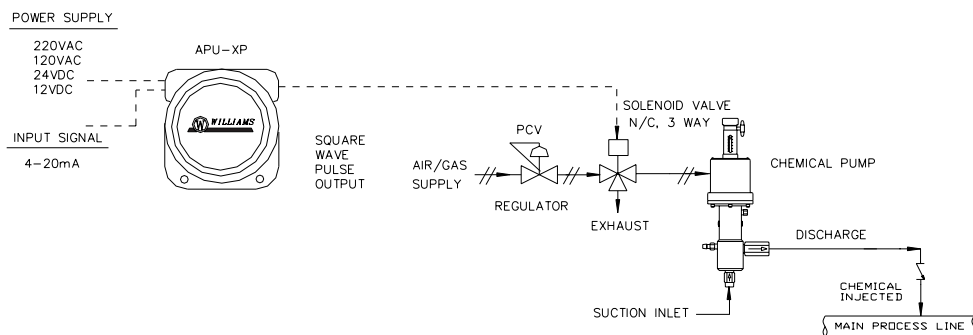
POWER SUPPLY

220VAC
120VAC
24VDC
12VDC

INPUT SIGNAL

4-20mA

APU-XP

WILLIAMS

SQUARE WAVE PULSE OUTPUT

SOLENOID VALVE N/C, 3 WAY

PCV

AIR/GAS SUPPLY

REGULATOR

EXHAUST

CHEMICAL PUMP

DISCHARGE

CHEMICAL INJECTED

SUCTION INLET

MAIN PROCESS LINE